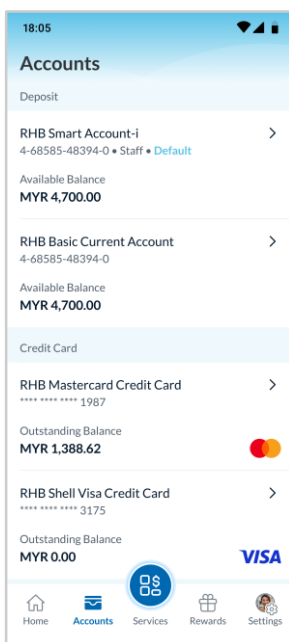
18:05

Accounts

Deposit

RHB Smart Account-i
4-68585-48394-0 • Staff • Default

Available Balance
MYR 4,700.00

RHB Basic Current Account
4-68585-48394-0

Available Balance
MYR 4,700.00

Credit Card

RHB Mastercard Credit Card
**** **** **** 1987

Outstanding Balance
MYR 1,388.62

RHB Shell Visa Credit Card
**** **** **** 3175

Outstanding Balance
MYR 0.00

VISA

Home Accounts Services Rewards Settings